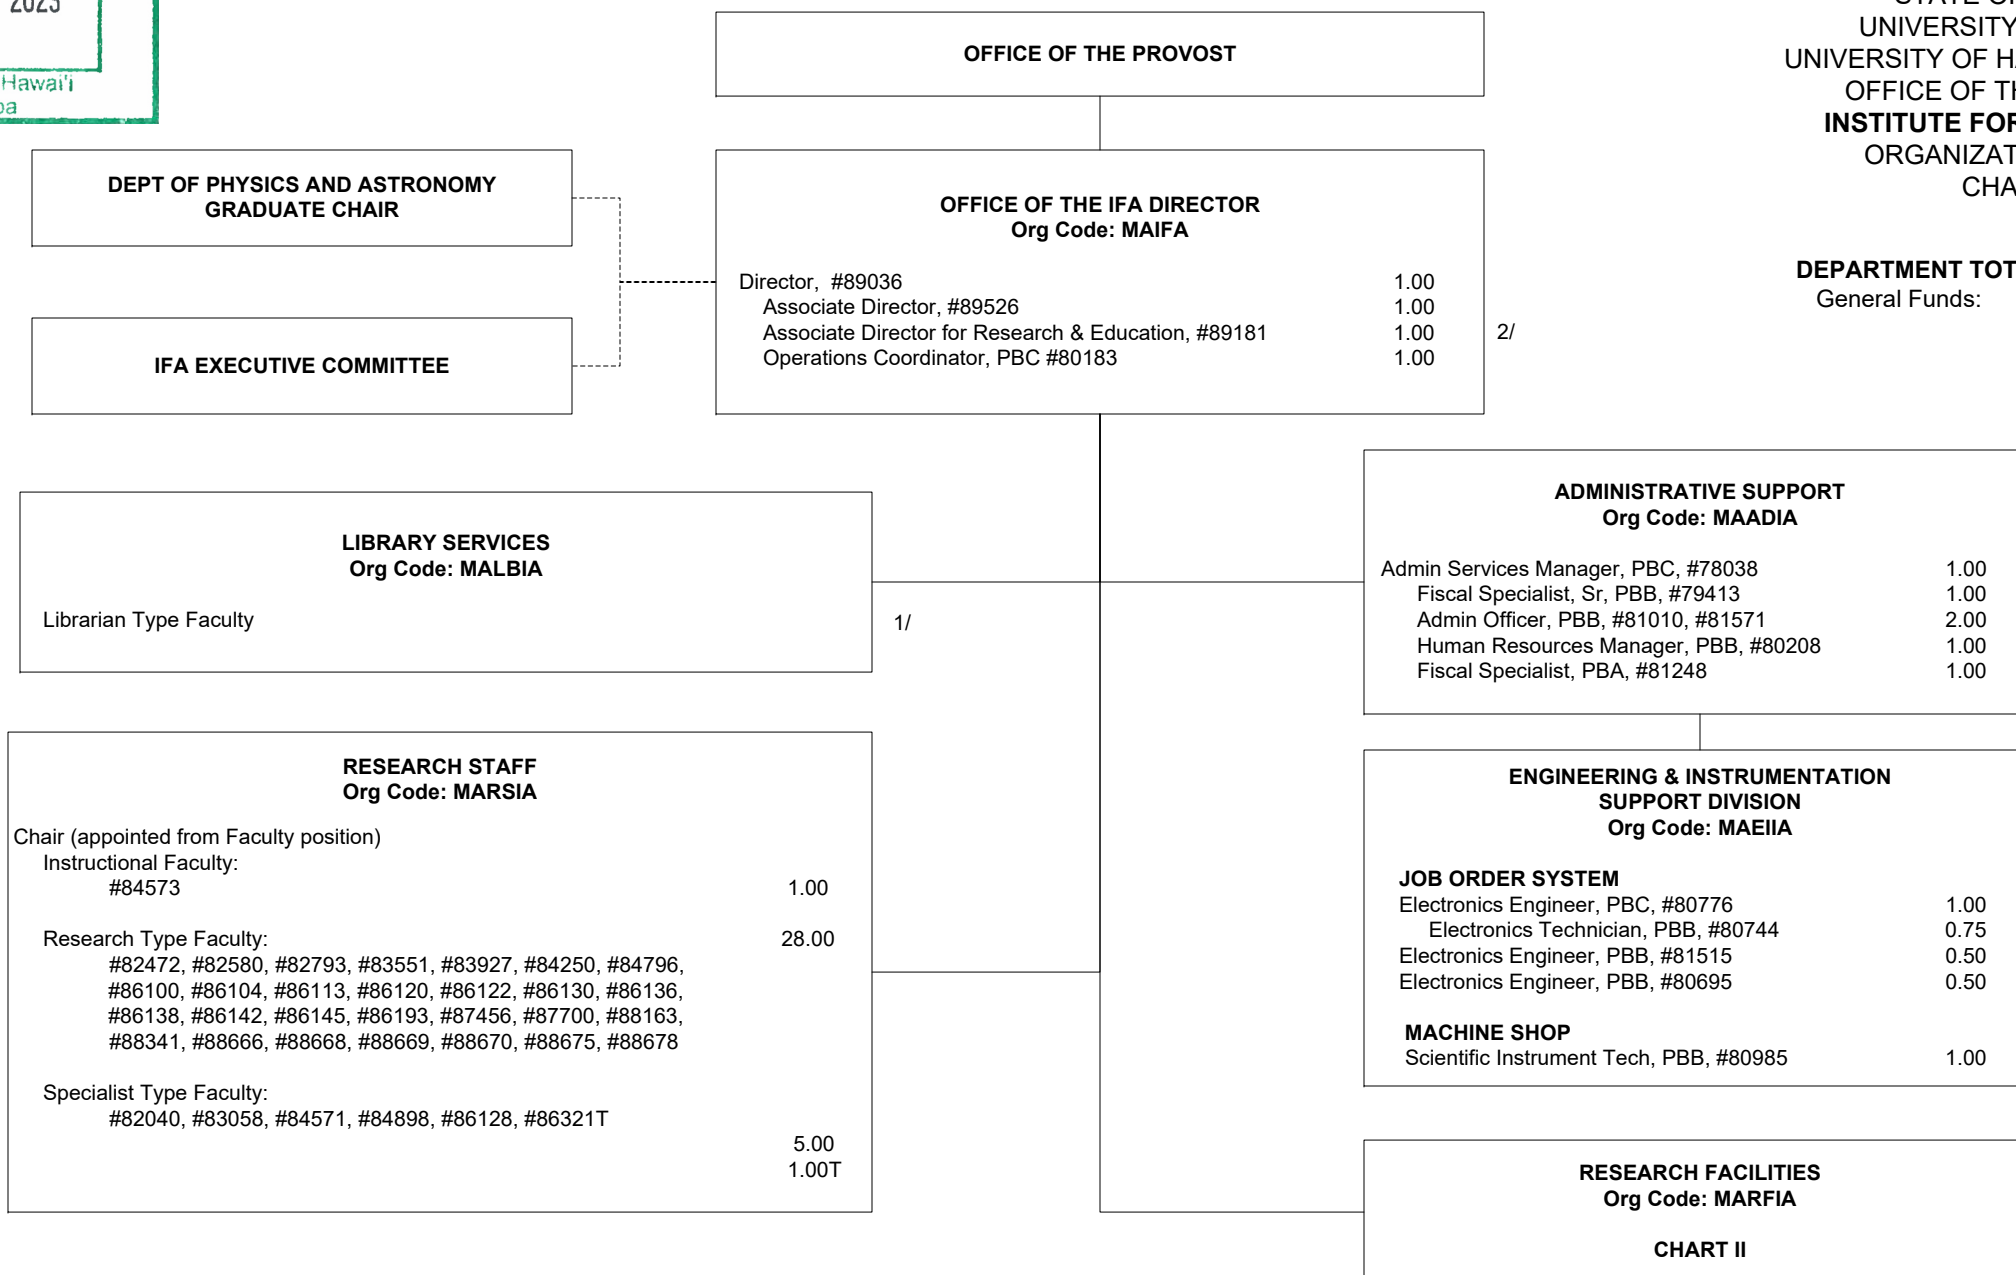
2023

Hawai'i
oa

STATE O
UNIVERSITY
UNIVERSITY OF H
OFFICE OF T
INSTITUTE FOR
ORGANIZAT
CHA

DEPARTMENT TOT
General Funds:

OFFICE OF THE PROVOST

DEPT OF PHYSICS AND ASTRONOMY GRADUATE CHAIR

IFA EXECUTIVE COMMITTEE

OFFICE OF THE IFA DIRECTOR
Org Code: MAIFA

| | |
|---|---|
| Director, #89036 | 1.00 |
| Associate Director, #89526 | 1.00 |
| Associate Director for Research & Education, #89181 | 1.00 |
| Operations Coordinator, PBC #80183 | 1.00 |

2/

LIBRARY SERVICES
Org Code: MALBIA

Librarian Type Faculty

1/

ADMINISTRATIVE SUPPORT
Org Code: MAADIA

| | |
|---|---|
| Admin Services Manager, PBC, #78038 | 1.00 |
| Fiscal Specialist, Sr, PBB, #79413 | 1.00 |
| Admin Officer, PBB, #81010, #81571 | 2.00 |
| Human Resources Manager, PBB, #80208 | 1.00 |
| Fiscal Specialist, PBA, #81248 | 1.00 |

RESEARCH STAFF
Org Code: MARSIA

Chair (appointed from Faculty position)
Instructional Faculty:
#84573 1.00

Research Type Faculty: 28.00
#82472, #82580, #82793, #83551, #83927, #84250, #84796, #86100, #86104, #86113, #86120, #86122, #86130, #86136, #86138, #86142, #86145, #86193, #87456, #87700, #88163, #88341, #88666, #88668, #88669, #88670, #88675, #88678

Specialist Type Faculty:
#82040, #83058, #84571, #84898, #86128, #86321T
5.00
1.00T

ENGINEERING & INSTRUMENTATION SUPPORT DIVISION
Org Code: MAEIIA

JOB ORDER SYSTEM

| | |
|---|---|
| Electronics Engineer, PBC, #80776 | 1.00 |
| Electronics Technician, PBB, #80744 | 0.75 |
| Electronics Engineer, PBB, #81515 | 0.50 |
| Electronics Engineer, PBB, #80695 | 0.50 |

MACHINE SHOP
Scientific Instrument Tech, PBB, #80985 1.00

RESEARCH FACILITIES
Org Code: MARFIA

CHART II